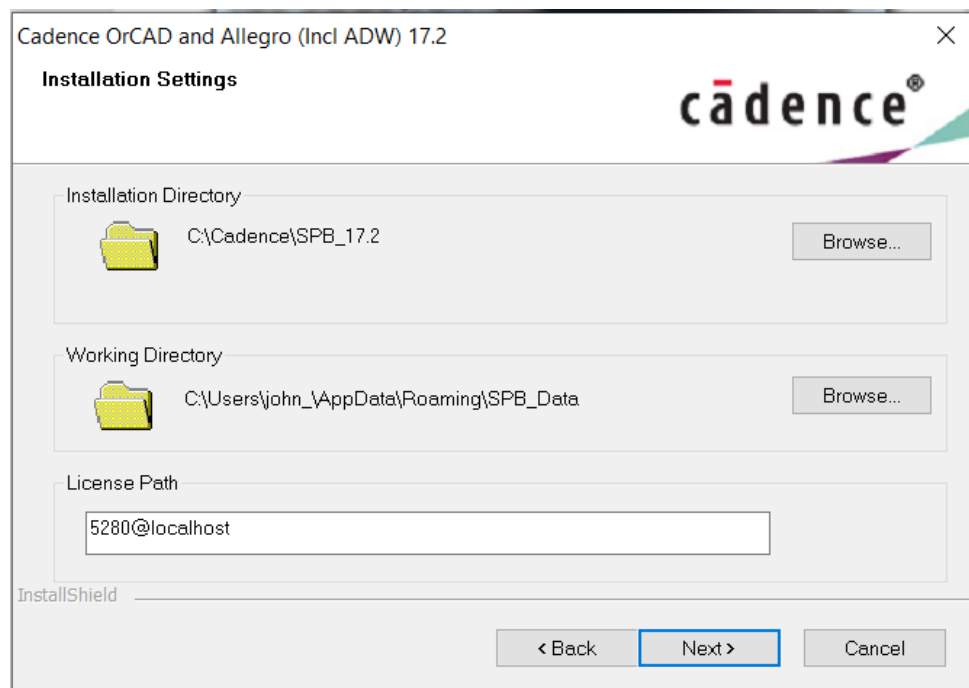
Cadence OrCAD and Allegro (Incl ADW) 17.2

Installation Settings

cādence®

Installation Directory

C:\Cadence\SPB_17.2

Browse...

Working Directory

C:\Users\john_\AppData\Roaming\SPB_Data

Browse...

License Path

5280@localhost

InstallShield

< Back

Next >

Cancel